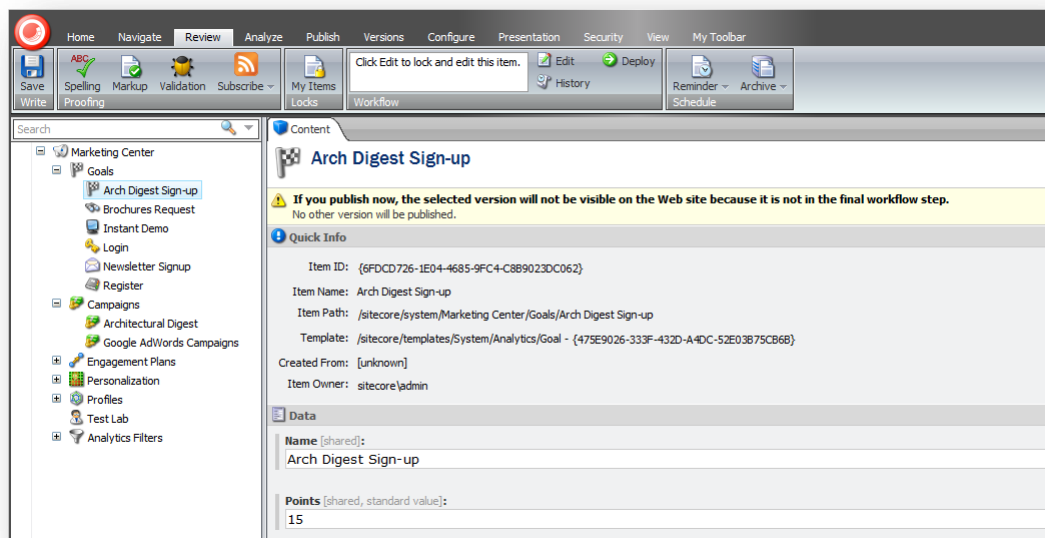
Home Navigate Review Analyze Publish Versions Configure Presentation Security View My Toolbar

Save
Write

ABC
Spelling Markup Validation Subscribe
Proofing

My Items
Locks

Click Edit to lock and edit this item.
Edit
Deploy
History
Workflow

Reminder
Archive
Schedule

Search

Marketing Center
Goals
Arch Digest Sign-up
Brochures Request
Instant Demo
Login
Newsletter Signup
Register
Campaigns
Architectural Digest
Google AdWords Campaigns
Engagement Plans
Personalization
Profiles
Test Lab
Analytics Filters

Content

Arch Digest Sign-up

If you publish now, the selected version will not be visible on the Web site because it is not in the final workflow step.
No other version will be published.

Quick Info

Item ID: {6FDCD726-1E04-4685-9FC4-C8B9023DC062}
Item Name: Arch Digest Sign-up
Item Path: /sitecore/system/Marketing Center/Goals/Arch Digest Sign-up
Template: /sitecore/templates/System/Analytics/Goal - {475E9026-333F-432D-A4DC-52E03B75CB6B}
Created From: [unknown]
Item Owner: sitecore\admin

Data

Name [shared]:
Arch Digest Sign-up

Points [shared, standard value]:
15